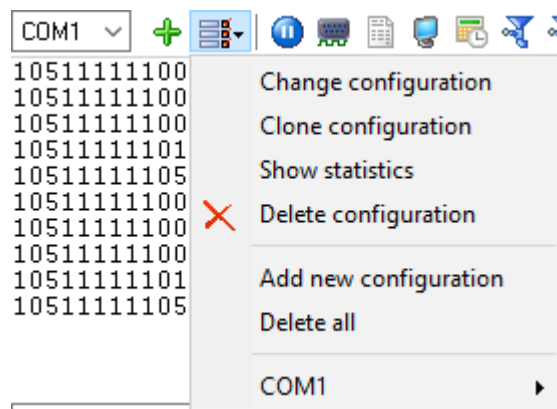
COM1

10511111100
10511111100
10511111100
10511111101
10511111105
10511111100
10511111100
10511111100
10511111101
10511111105

Change configuration
Clone configuration
Show statistics
Delete configuration

Add new configuration
Delete all

COM1